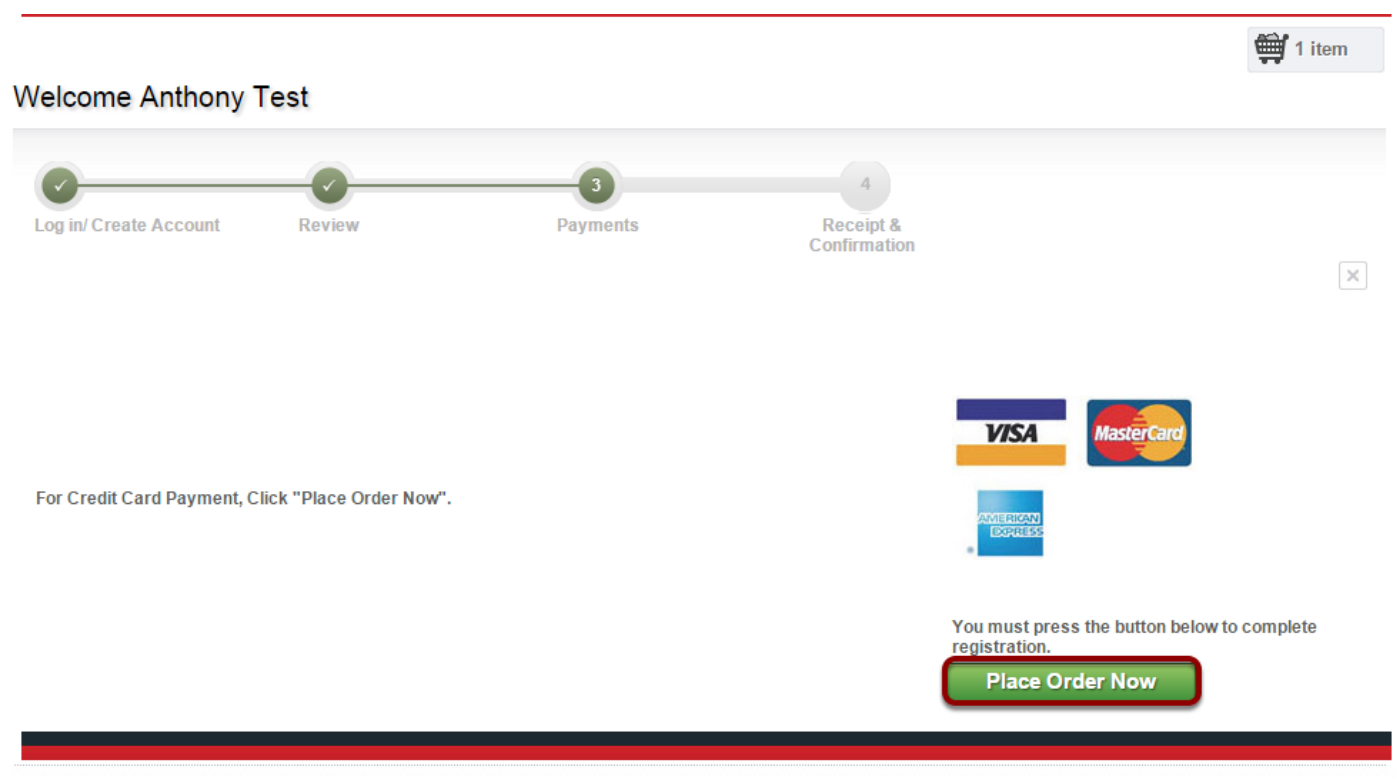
1 item

Welcome Anthony Test

✓ Log in/ Create Account

✓ Review

3 Payments

4 Receipt & Confirmation

×

VISA

MasterCard

AMERICAN EXPRESS

For Credit Card Payment, Click "Place Order Now".

You must press the button below to complete registration.

Place Order Now